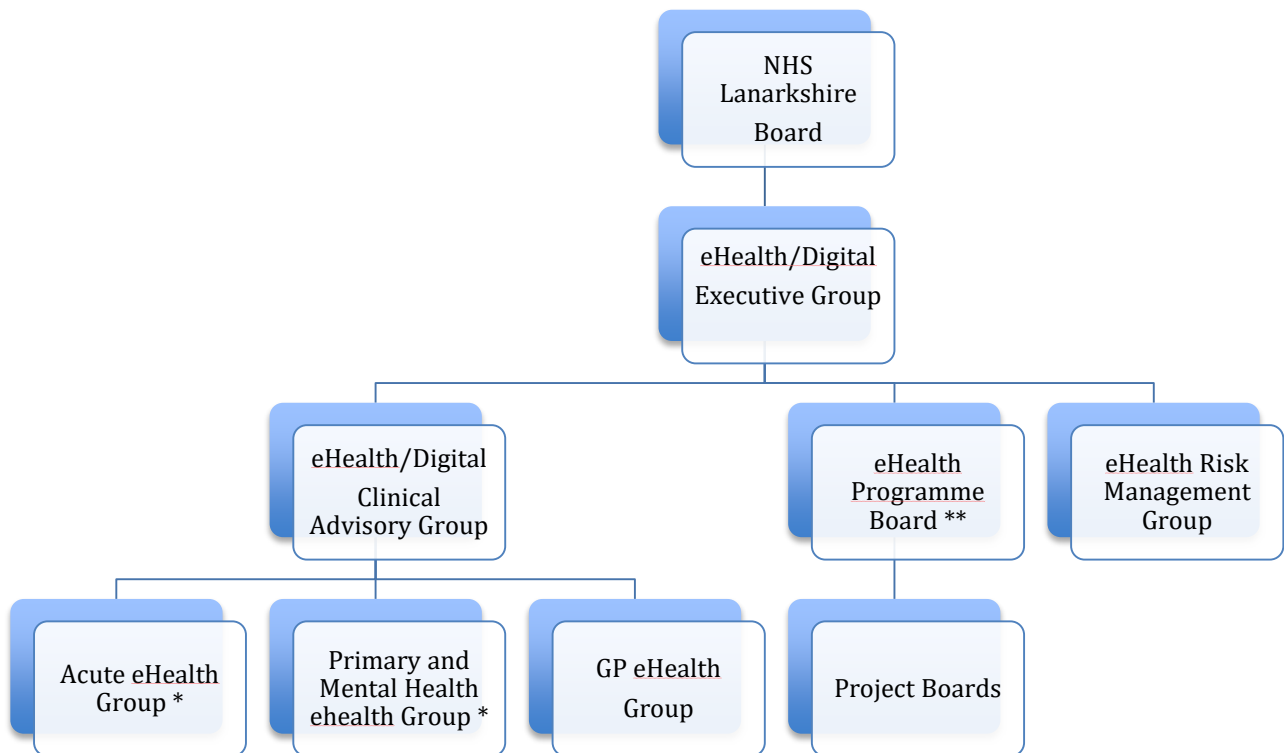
NHS Lanarkshire Board

eHealth/Digital Executive Group

eHealth/Digital Clinical Advisory Group

eHealth Programme Board **

eHealth Risk Management Group

Acute eHealth Group *

Primary and Mental Health ehealth Group *

GP eHealth Group

Project Boards